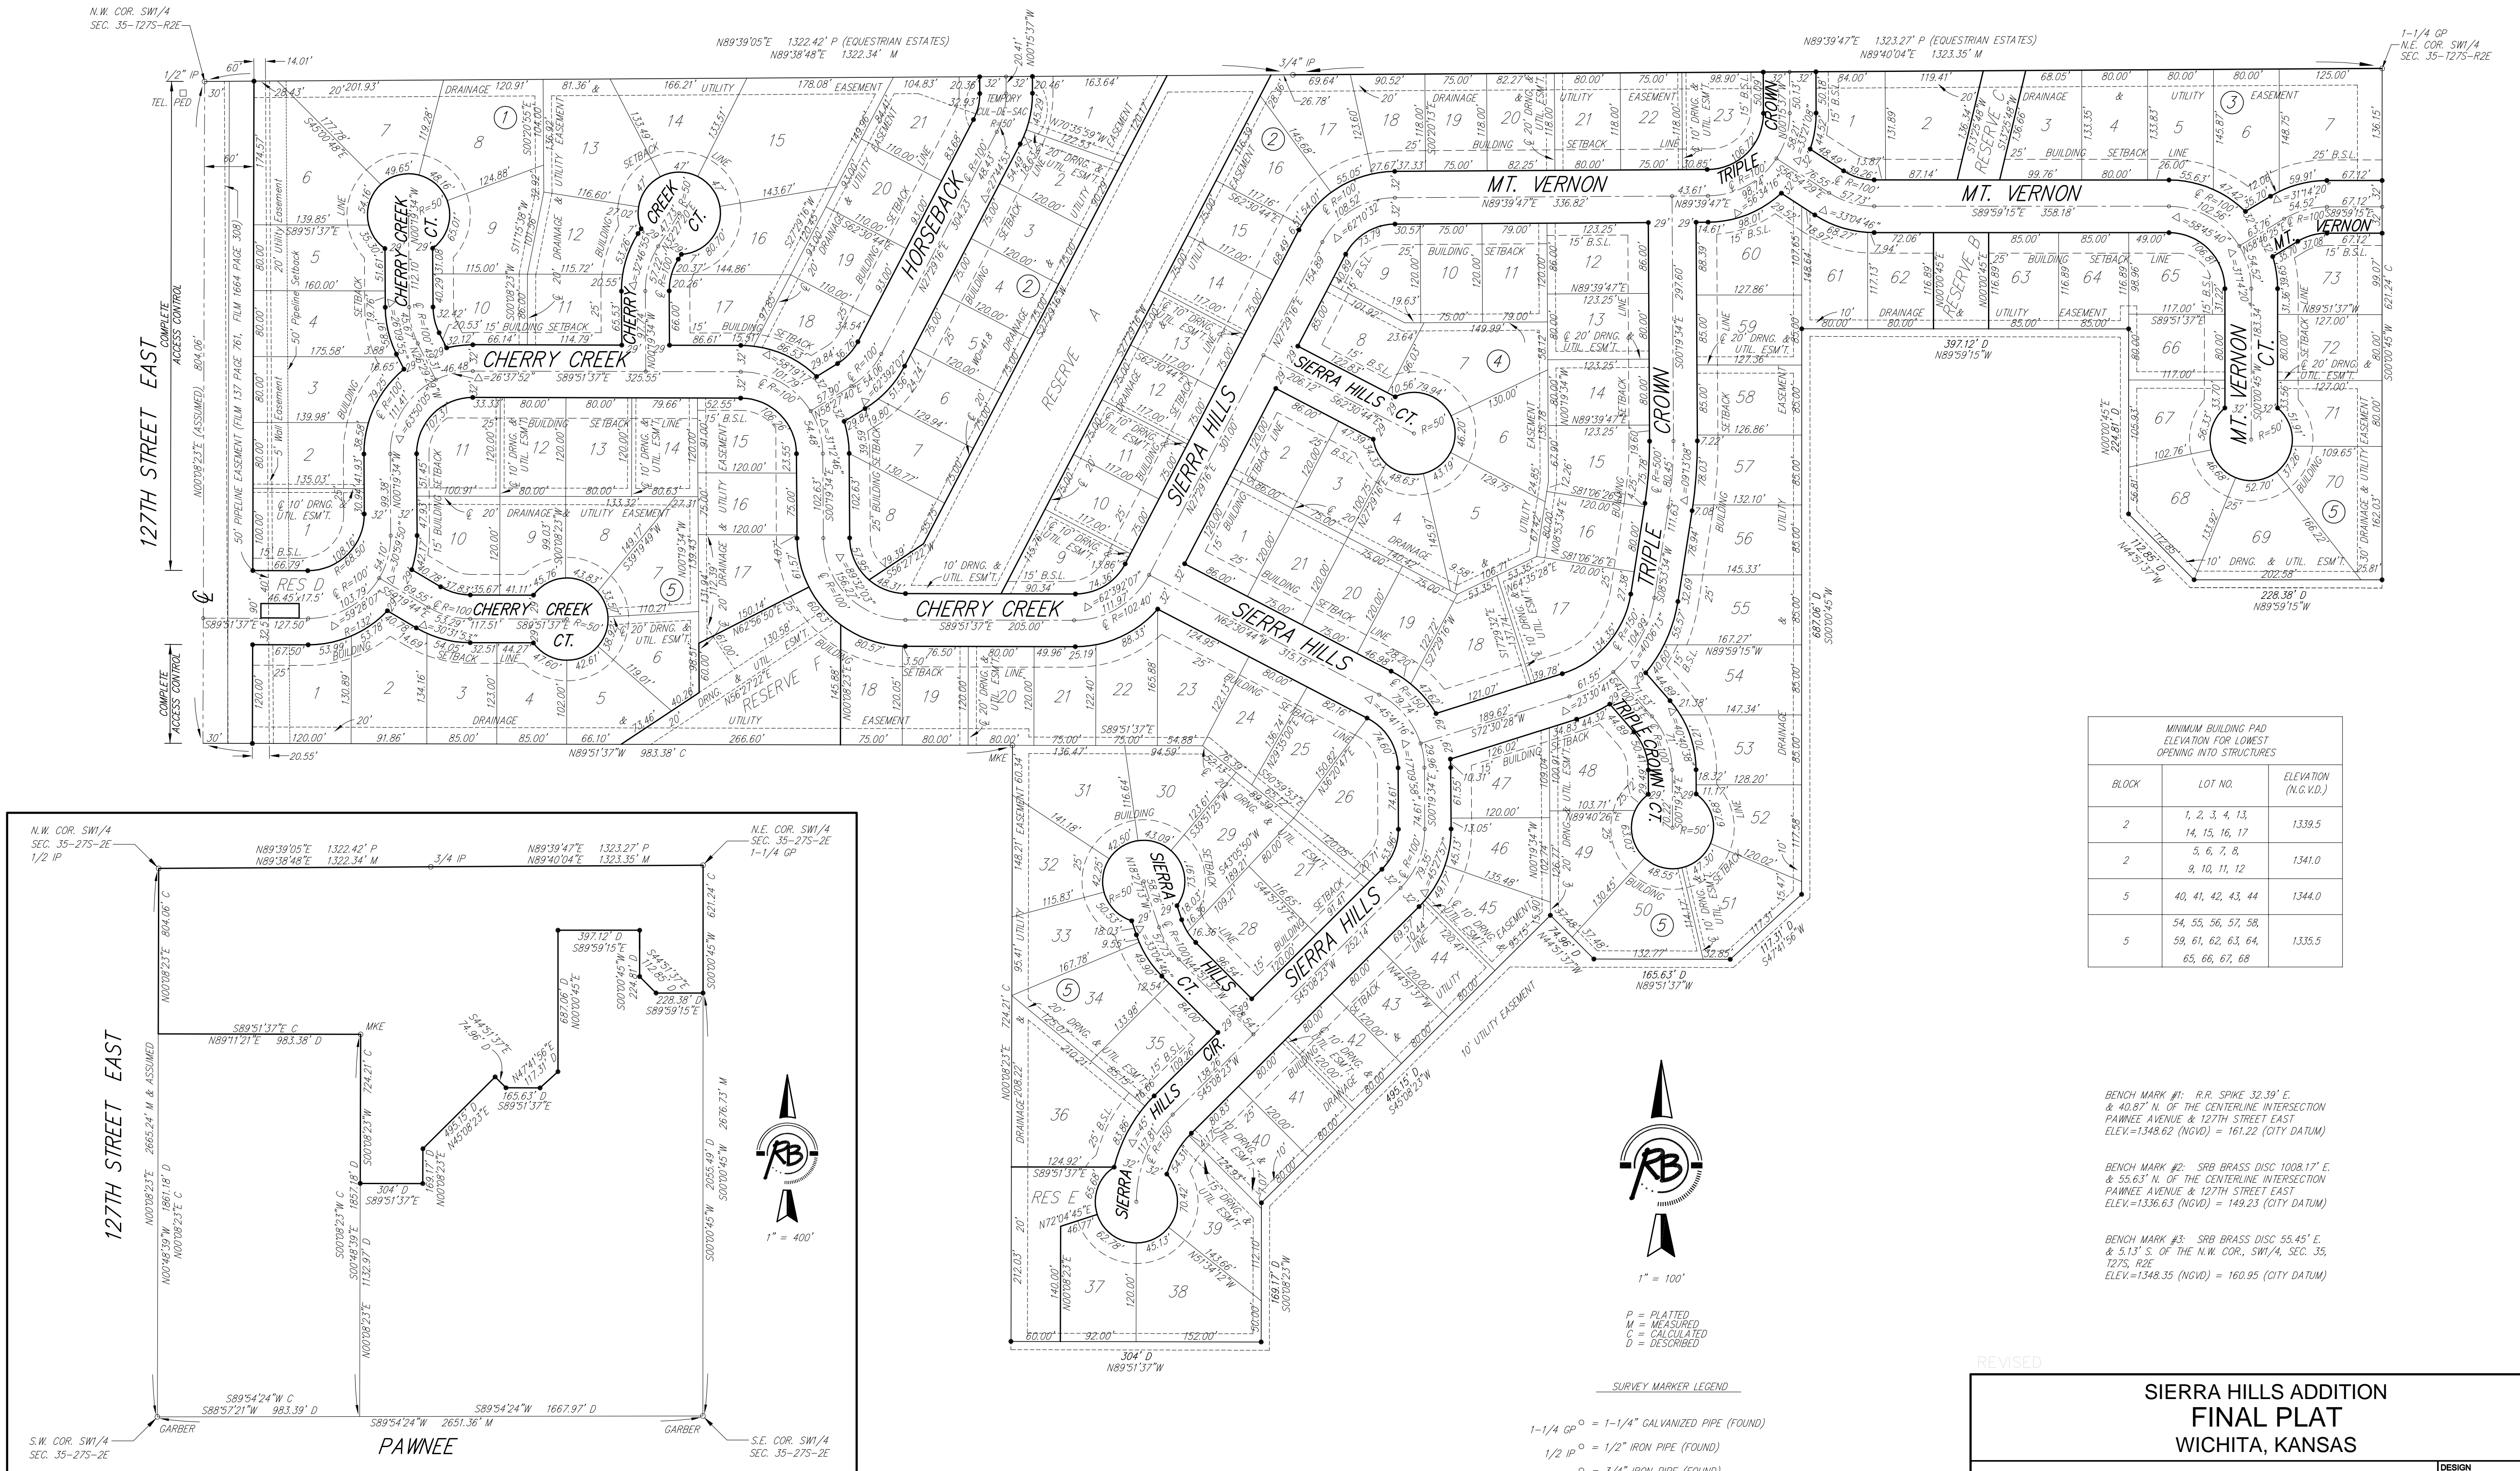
N.W. COR. SW1/4
SEC. 35-T27S-R2E

N89°39'05"E 1322.42' P (EQUESTRIAN ESTATES)
N89°38'48"E 1322.34' M

N89°39'47"E 1323.27' P (EQUESTRIAN ESTATES)
N89°40'04"E 1323.35' M

1-1/4 GP
N.E. COR. SW1/4
SEC. 35-T27S-R2E

127TH STREET EAST

COMPLETE ACCESS CONTROL

CHERRY CREEK

CHERRY CREEK CT.

HORSEBACK

SIERRA HILLS

SIERRA HILLS CT.

MT. VERNON

TRIPLE CROWN

TRIPLE CROWN CT.

MT. VERNON CT.

SIERRA HILLS CIR.

RESERVE A

RESERVE B

RESERVE C

RESERVE F

RES D

RES E

| MINIMUM BUILDING PAD ELEVATION FOR LOWEST OPENING INTO STRUCTURES | | |
|---|---|---|
| BLOCK | LOT NO. | ELEVATION (N.G.V.D.) |
| 2 | 1, 2, 3, 4, 13, 14, 15, 16, 17 | 1339.5 |
| 2 | 5, 6, 7, 8, 9, 10, 11, 12 | 1341.0 |
| 5 | 40, 41, 42, 43, 44 | 1344.0 |
| 5 | 54, 55, 56, 57, 58, 59, 61, 62, 63, 64, 65, 66, 67, 68 | 1335.5 |

BENCH MARK #1: R.R. SPIKE 32.39' E. & 40.87' N. OF THE CENTERLINE INTERSECTION PAWNEE AVENUE & 127TH STREET EAST ELEV.=1348.62 (NGVD) = 161.22 (CITY DATUM)

BENCH MARK #2: SRB BRASS DISC 1008.17' E. & 55.63' N. OF THE CENTERLINE INTERSECTION PAWNEE AVENUE & 127TH STREET EAST ELEV.=1336.63 (NGVD) = 149.23 (CITY DATUM)

BENCH MARK #3: SRB BRASS DISC 55.45' E. & 5.13' S. OF THE N.W. COR., SW1/4, SEC. 35, T27S, R2E ELEV.=1348.35 (NGVD) = 160.95 (CITY DATUM)

N.W. COR. SW1/4
SEC. 35-27S-2E
1/2 IP

N.E. COR. SW1/4
SEC. 35-27S-2E
1-1/4 GP

127TH STREET EAST

PAWNEE

S.W. COR. SW1/4
SEC. 35-27S-2E

S.E. COR. SW1/4
SEC. 35-27S-2E

GARBER

GARBER

S89°54'24"W C
S88°57'21"W 983.39' D
S89°54'24"W 2651.36' M
S89°54'24"W 1667.97' D

1" = 400'

1" = 100'

P = PLATTED
M = MEASURED
C = CALCULATED
D = DESCRIBED

SURVEY MARKER LEGEND

1-1/4 GP ○ = 1-1/4" GALVANIZED PIPE (FOUND)
1/2 IP ○ = 1/2" IRON PIPE (FOUND)
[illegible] = 3/4" IRON PIPE (FOUND)

REVISED

SIERRA HILLS ADDITION
FINAL PLAT
WICHITA, KANSAS

DESIGN